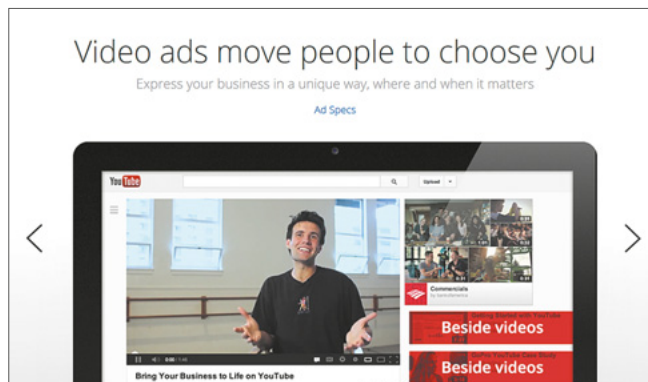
Video ads move people to choose you

Express your business in a unique way, where and when it matters

Ad Specs

YouTube

Upload

Commercials

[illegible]

Beside videos

Beside videos

Bring Your Business to Life on YouTube